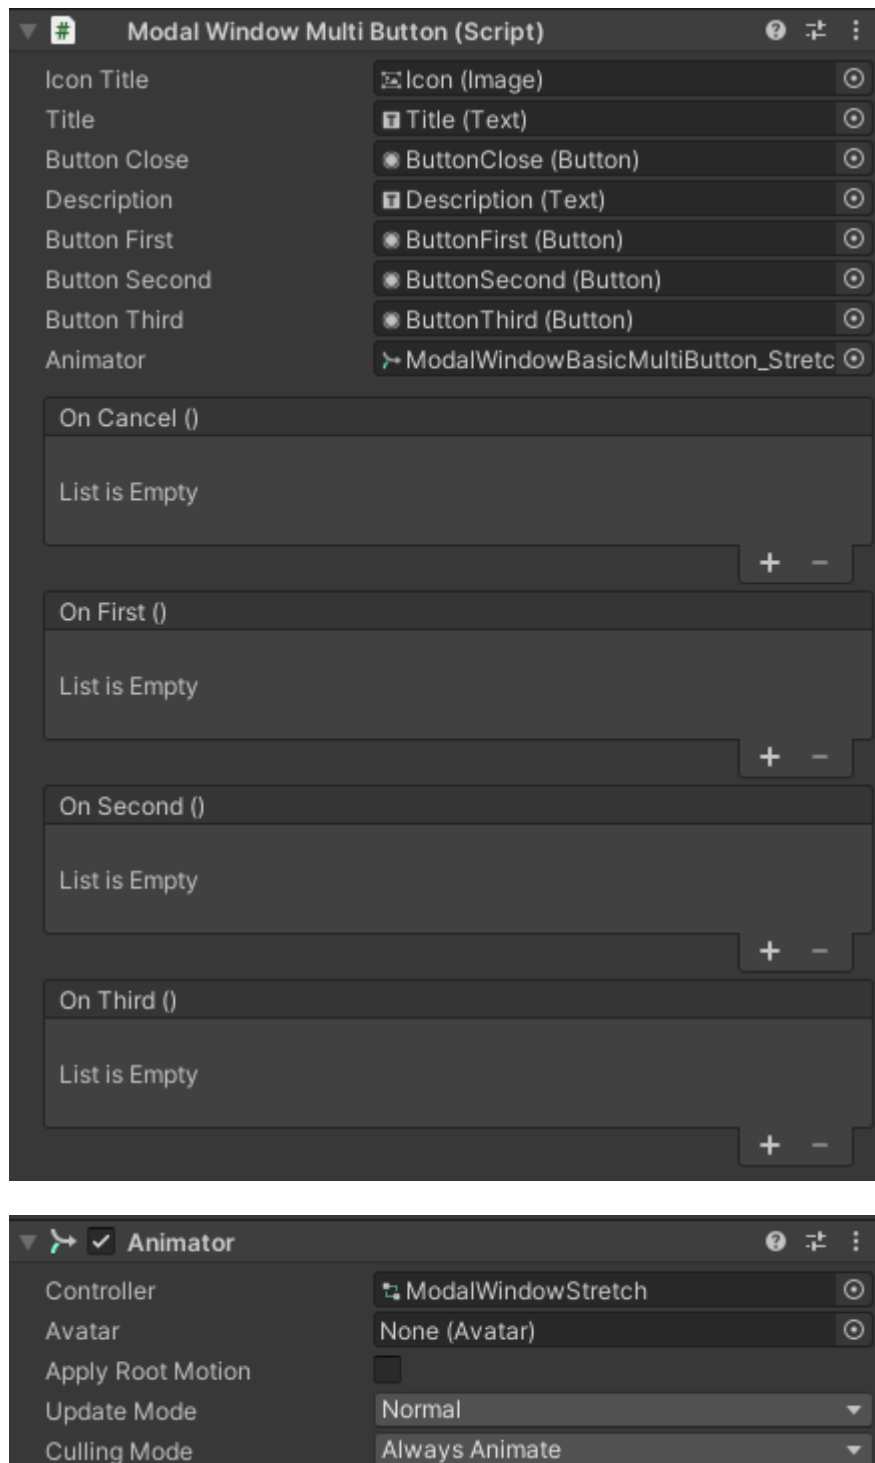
Modal Window Multi Button (Script)

| | |
|---|---|
| Icon Title | Icon (Image) |
| Title | Title (Text) |
| Button Close | ButtonClose (Button) |
| Description | Description (Text) |
| Button First | ButtonFirst (Button) |
| Button Second | ButtonSecond (Button) |
| Button Third | ButtonThird (Button) |
| Animator | ModalWindowBasicMultiButton_Stretc |

On Cancel ()

List is Empty

+ −

On First ()

List is Empty

+ −

On Second ()

List is Empty

+ −

On Third ()

List is Empty

+ −

Animator

| | |
|---|---|
| Controller | ModalWindowStretch |
| Avatar | None (Avatar) |
| Apply Root Motion | |
| Update Mode | Normal |
| Culling Mode | Always Animate |